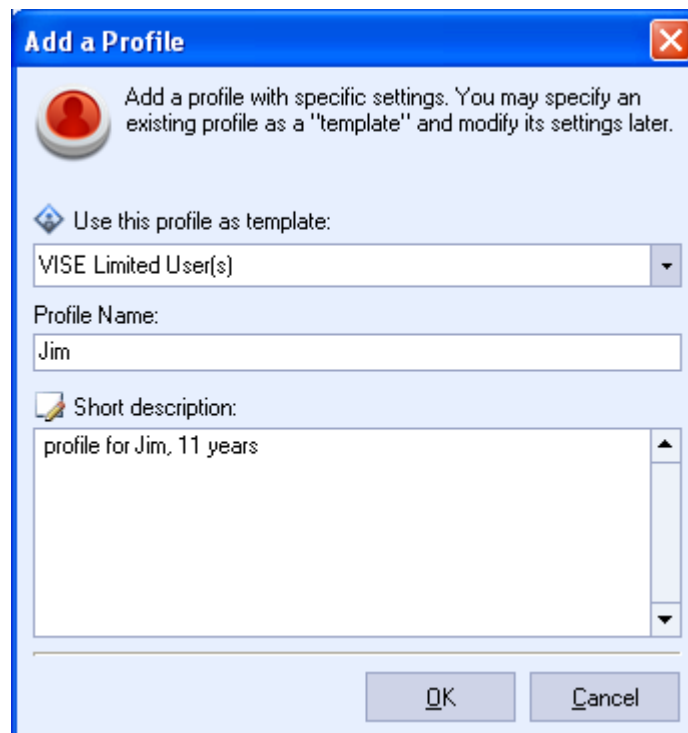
Add a Profile

Add a profile with specific settings. You may specify an existing profile as a "template" and modify its settings later.

Use this profile as template:

VISE Limited User(s)

Profile Name:

Jim

Short description:

profile for Jim, 11 years

OK

Cancel